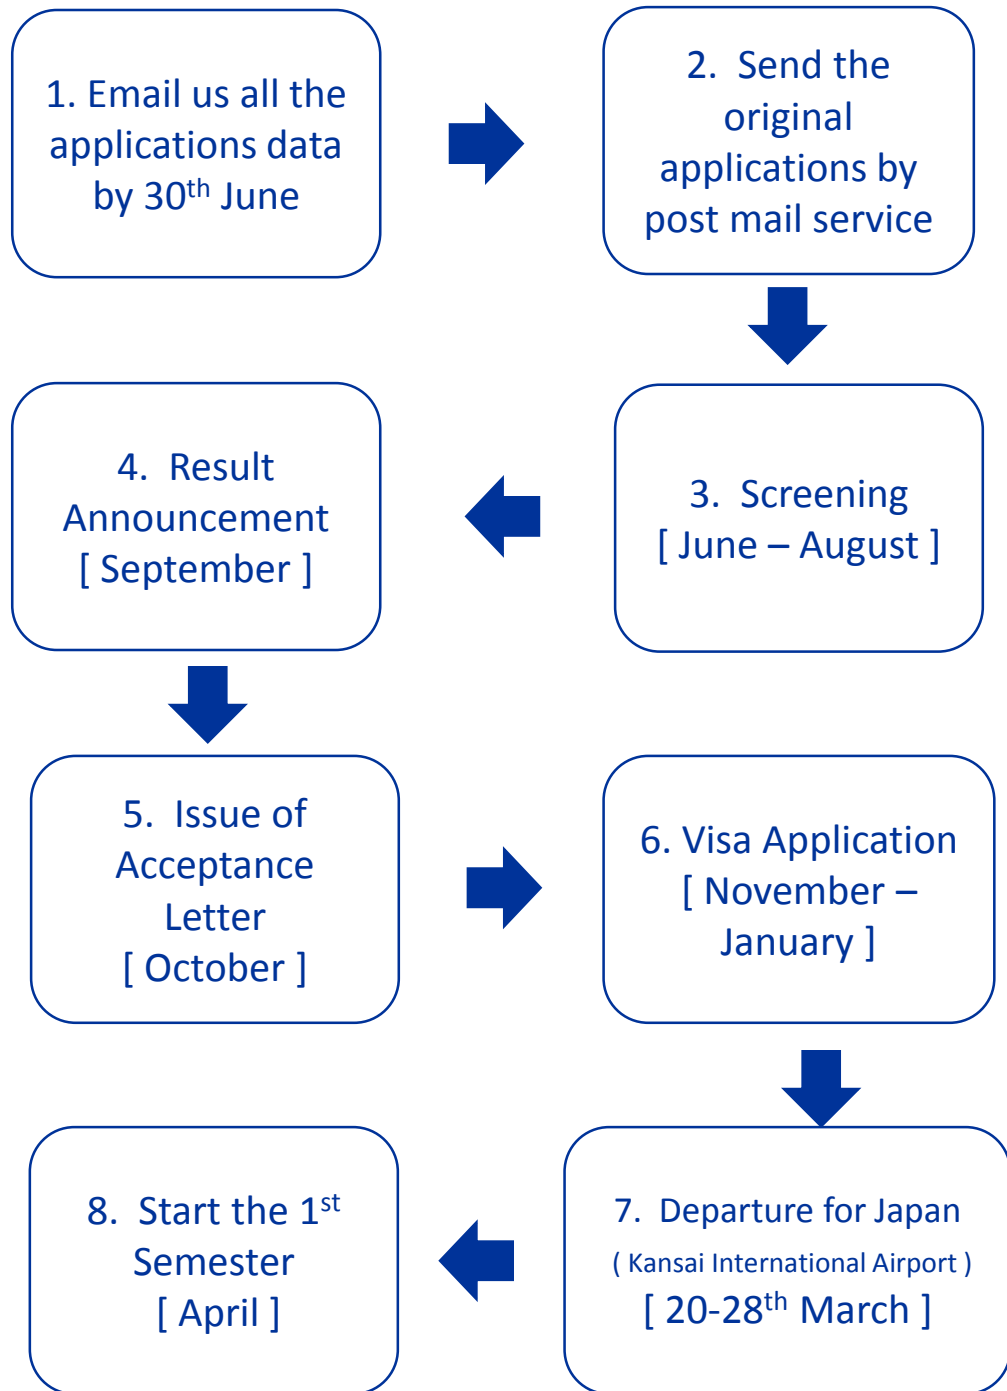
1. Email us all the applications data by 30$^{th}$ June

2. Send the original applications by post mail service

3. Screening [ June – August ]

4. Result Announcement [ September ]

5. Issue of Acceptance Letter [ October ]

6. Visa Application [ November – January ]

7. Departure for Japan ( Kansai International Airport ) [ 20-28$^{th}$ March ]

8. Start the 1$^{st}$ Semester [ April ]